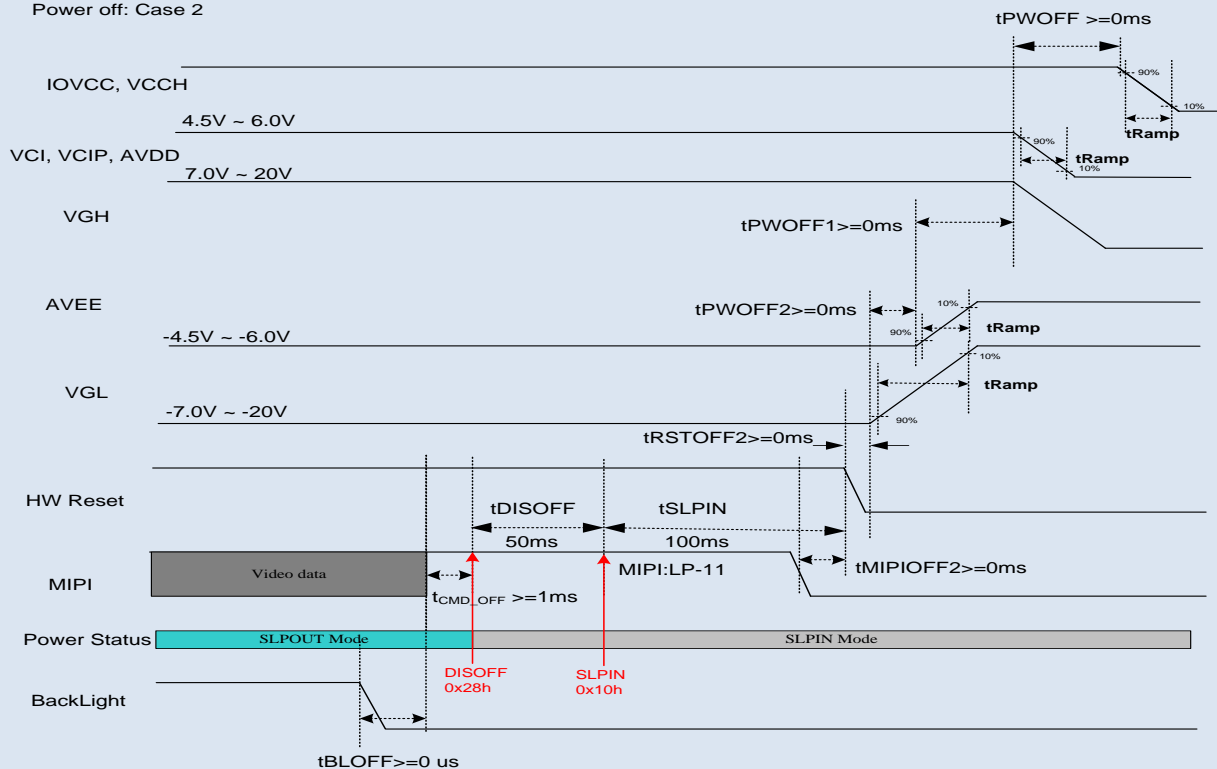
Power off: Case 2

tPWOFF >=0ms

IOVCC, VCCH

90%

10%

tRamp

4.5V ~ 6.0V

90%

VCI, VCIP, AVDD

tRamp

10%

7.0V ~ 20V

VGH

tPWOFF1>=0ms

AVEE

tPWOFF2>=0ms

10%

90%

tRamp

-4.5V ~ -6.0V

10%

VGL

tRamp

-7.0V ~ -20V

90%

tRSTOFF2>=0ms

HW Reset

tDISOFF

tSLPIN

50ms

100ms

Video data

MIPI

MIPI:LP-11

tMIPIOFF2>=0ms

$t_{CMD\_OFF}$ >=1ms

Power Status

SLPOUT Mode

SLPIN Mode

DISOFF
0x28h

SLPIN
0x10h

BackLight

tBLOFF>=0 us